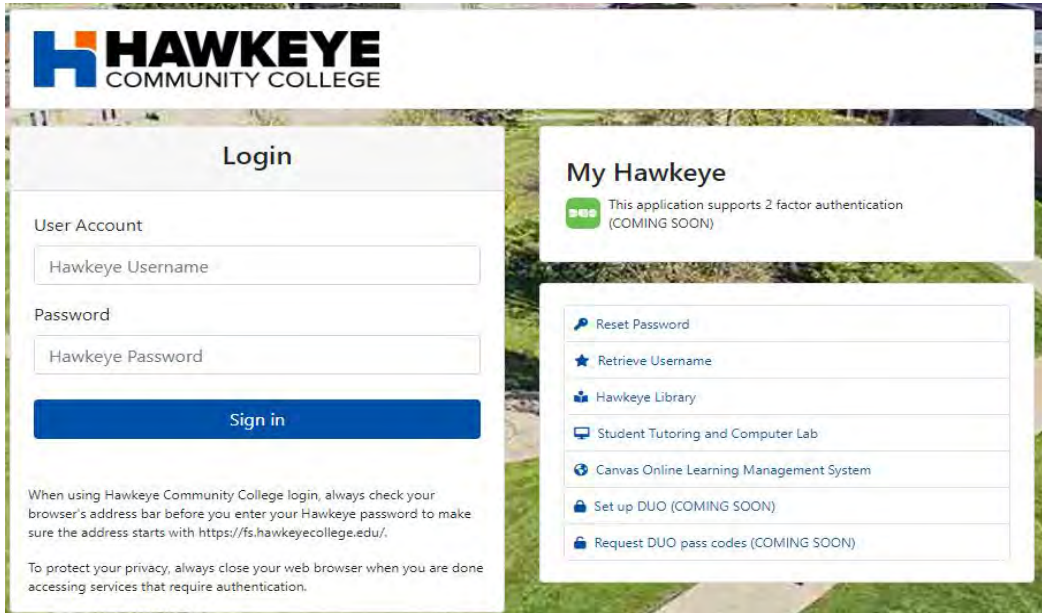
HAWKEYE
COMMUNITY COLLEGE

Login

User Account

Hawkeye Username

Password

Hawkeye Password

Sign in

When using Hawkeye Community College login, always check your browser's address bar before you enter your Hawkeye password to make sure the address starts with https://fs.hawkeyecollege.edu/.

To protect your privacy, always close your web browser when you are done accessing services that require authentication.

My Hawkeye

DUO This application supports 2 factor authentication (COMING SOON)

Reset Password

Retrieve Username

Hawkeye Library

Student Tutoring and Computer Lab

Canvas Online Learning Management System

Set up DUO (COMING SOON)

Request DUO pass codes (COMING SOON)